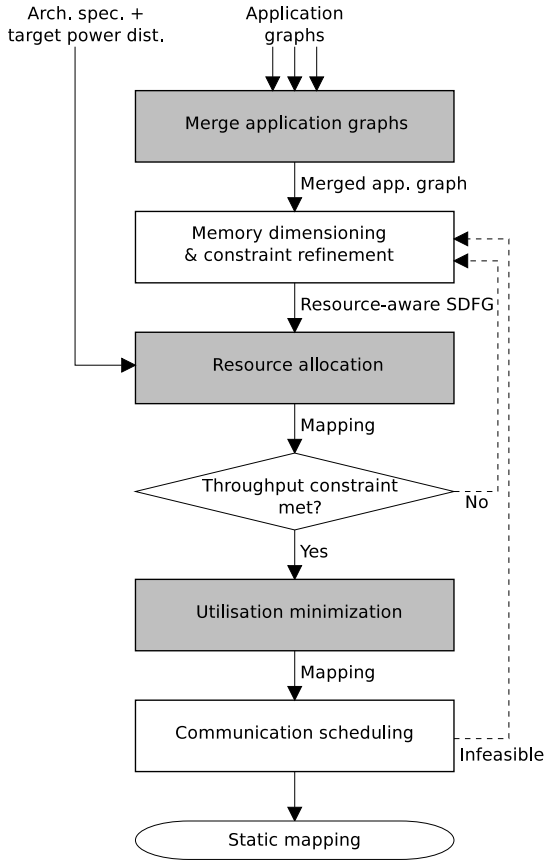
Arch. spec. + target power dist.

Application graphs

Merge application graphs

Merged app. graph

Memory dimensioning & constraint refinement

Resource-aware SDFG

Resource allocation

Mapping

Throughput constraint met?

No

Yes

Utilisation minimization

Mapping

Communication scheduling

Infeasible

Static mapping